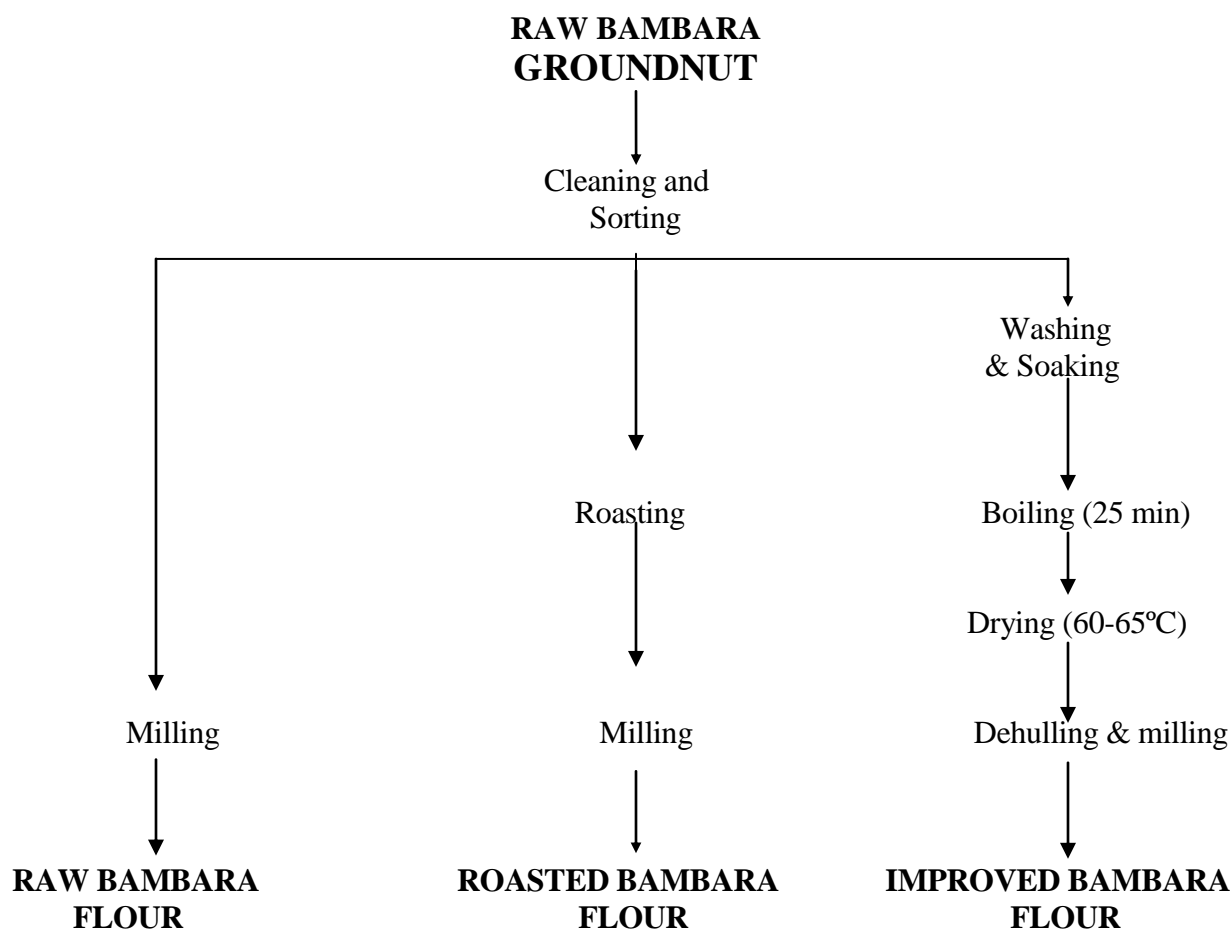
RAW BAMBARA GROUNDNUT

Cleaning and Sorting

Milling

RAW BAMBARA FLOUR

Roasting

Milling

ROASTED BAMBARA FLOUR

Washing & Soaking

Boiling (25 min)

Drying (60-65ºC)

Dehulling & milling

IMPROVED BAMBARA FLOUR